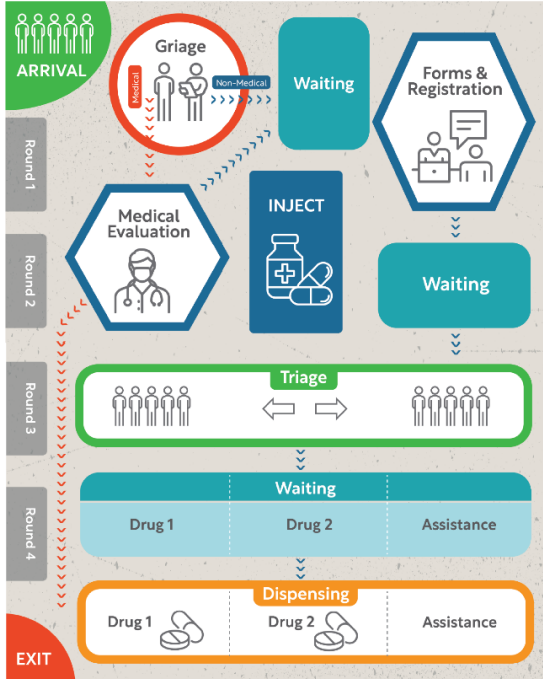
ARRIVAL

Griage

Medical

Non-Medical

Waiting

Forms & Registration

Round 1

Medical Evaluation

INJECT

Round 2

Waiting

Round 3

Triage

Round 4

Waiting

| Drug 1 | Drug 2 | Assistance |
|---|---|---|

Dispensing

| Drug 1 | Drug 2 | Assistance |
|---|---|---|

EXIT